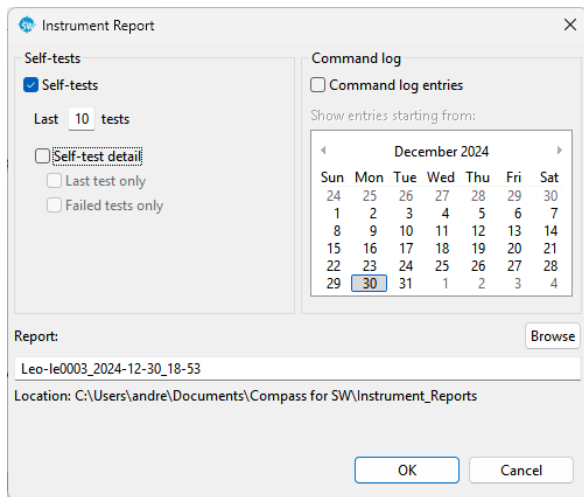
SW Instrument Report

Self-tests
Self-tests
Last 10 tests
Self-test detail
Last test only
Failed tests only

Command log
Command log entries
Show entries starting from:

December 2024

| Sun | Mon | Tue | Wed | Thu | Fri | Sat |
|---|---|---|---|---|---|---|
| 24 | 25 | 26 | 27 | 28 | 29 | 30 |
| 1 | 2 | 3 | 4 | 5 | 6 | 7 |
| 8 | 9 | 10 | 11 | 12 | 13 | 14 |
| 15 | 16 | 17 | 18 | 19 | 20 | 21 |
| 22 | 23 | 24 | 25 | 26 | 27 | 28 |
| 29 | 30 | 31 | 1 | 2 | 3 | 4 |

Report:
Browse
Leo-le0003_2024-12-30_18-53
Location: C:\Users\andre\Documents\Compass for SW\Instrument_Reports

OK
Cancel